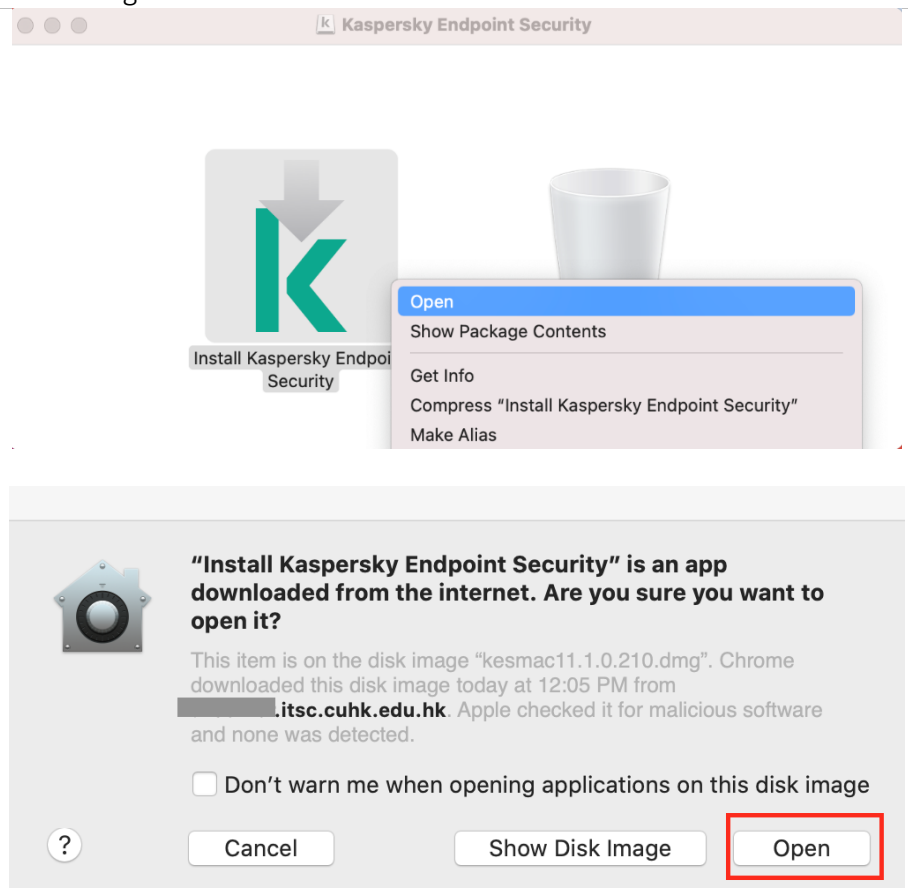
Kaspersky Endpoint Security

Install Kaspersky Endpoi Security

Open
Show Package Contents
Get Info
Compress "Install Kaspersky Endpoint Security"
Make Alias

"Install Kaspersky Endpoint Security" is an app downloaded from the internet. Are you sure you want to open it?

This item is on the disk image "kesmac11.1.0.210.dmg". Chrome downloaded this disk image today at 12:05 PM from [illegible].itsc.cuhk.edu.hk. Apple checked it for malicious software and none was detected.

Don't warn me when opening applications on this disk image

?
Cancel
Show Disk Image
Open